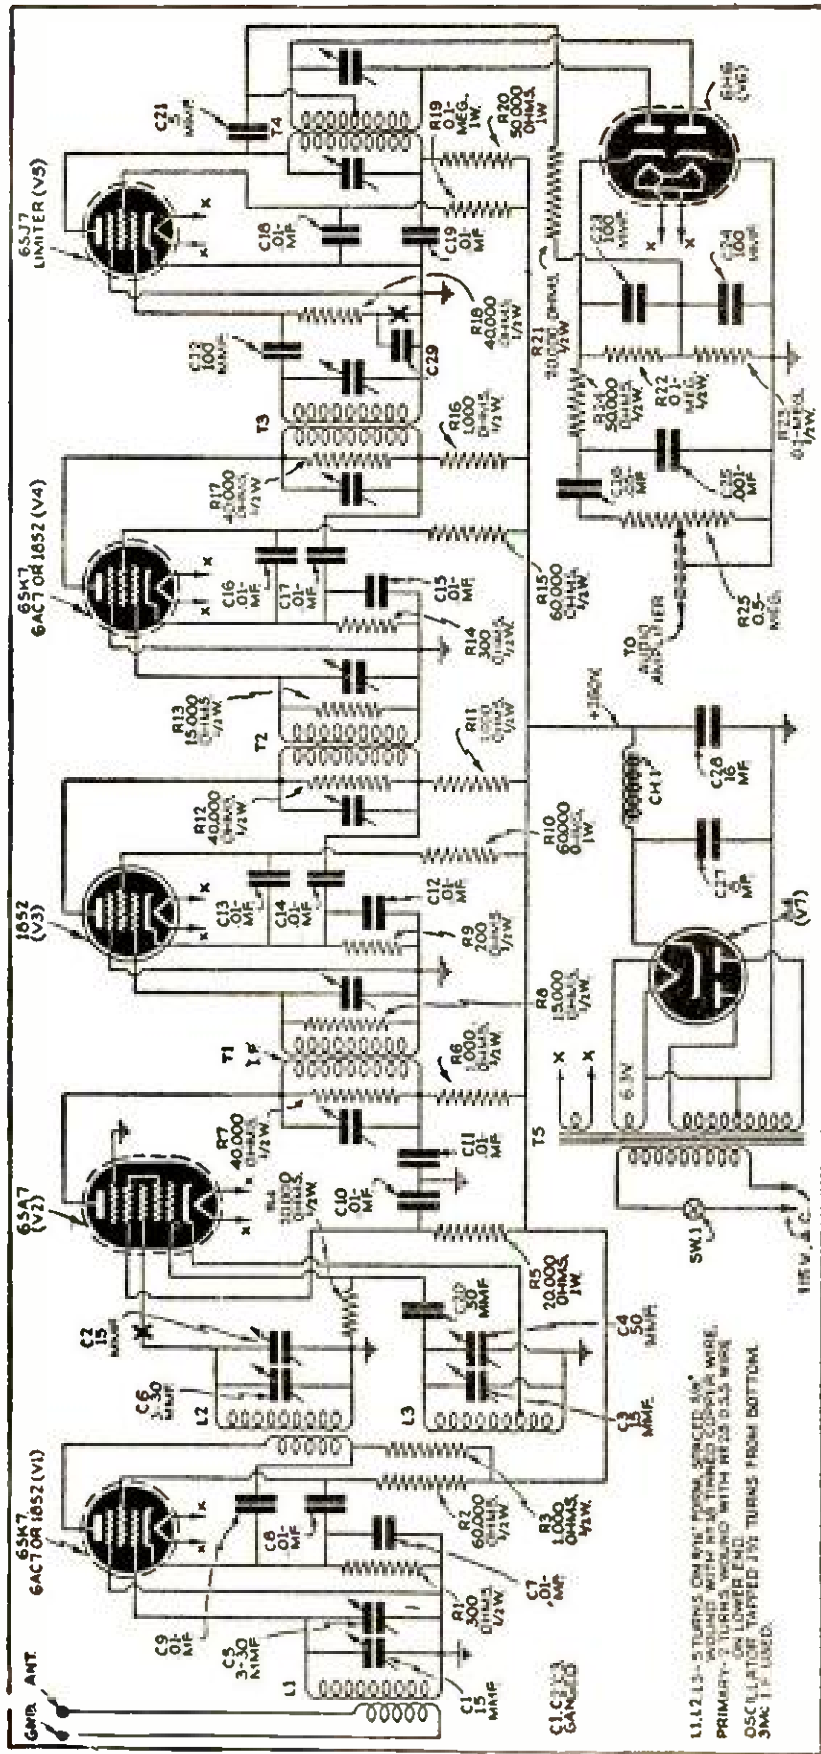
GND. ANT.

L1

C1 15 MMF

C5 3-30 MMF

C9 .01 MF

6SK7 6AC7 OR 1852 (V1)

C8 .01 MF

R1 300 OHMS 1/2W.

C7 .01 MF

R2 60,000 OHMS 1/2W.

R3 1,000 OHMS 1/2W.

L2

C6 3-30 MMF

C2 15 MMF

L3

C3 15 MMF

C4 50 MMF

C10 50 MMF

6SA7 (V2)

R4 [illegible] OHMS 1/2W.

R5 20,000 OHMS 1W.

C10 .01 MF

C11 .01 MF

R7 40,000 OHMS 1/2W.

T1

R6 1,000 OHMS 1/2W.

1852 (V3)

R8 15,000 OHMS 1/2W.

C13 .01 MF

C14 .01 MF

C12 .01 MF

R9 200 OHMS 1/2W.

R10 60,000 OHMS 1W.

R12 40,000 OHMS 1/2W.

T2

R11 1,000 OHMS 1/2W.

R13 15,000 OHMS 1/2W.

6SK7 6AC7 OR 1852 (V4)

C16 .01 MF

C17 .01 MF

C15 .01 MF

R14 300 OHMS 1/2W.

R15 60,000 OHMS 1/2W.

R17 40,000 OHMS 1/2W.

T3

R16 1,000 OHMS 1/2W.

C22 100 MMF

C29

R18 40,000 OHMS 1/2W.

6SJ7 LIMITER (V5)

C18 .01 MF

C19 .01 MF

C21 5 MMF

T4

R19 .01 MEG. 1W.

R20 50,000 OHMS 1W.

6H6 (V6)

C23 100 MMF

C24 100 MMF

R21 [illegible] OHMS 1/2W

R24 50,000 OHMS 1/2W.

R22 .01 MEG. 1/2W.

R23 .01 MEG. 1/2W.

C26 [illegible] MF

C25 .001 MF

R25 0.5 MEG.

TO AUDIO AMPLIFIER

+350V.

CH 1

C28 16 MF

C27 8 MF

5Y4 (V7)

T5

6.3V.

SW.1

115 V. A.C.

C1,C5,C3 GANGED

L1,L2,L3—5 TURNS ON 1/2" FORM, SPACED 3/8" WOUND WITH NO. 18 TINNED COPPER WIRE. PRIMARY—2 TURNS, WOUND WITH NO. 28 D.S.S. WIRE ON LOWER END. OSCILLATOR TAPPED 1 1/2 TURNS FROM BOTTOM. 3MC I.F. USED.